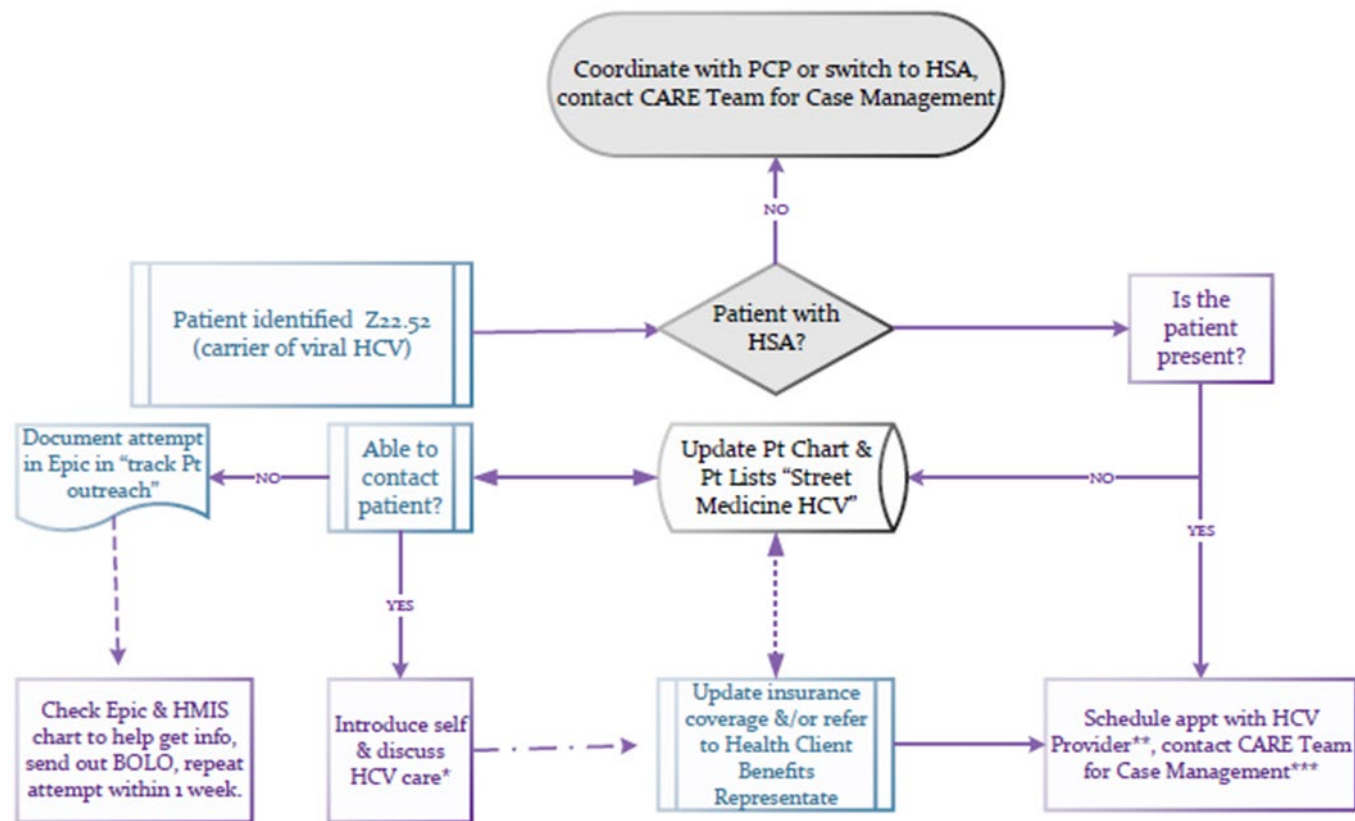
Coordinate with PCP or switch to HSA, contact CARE Team for Case Management

NO

Patient identified Z22.52 (carrier of viral HCV)

Patient with HSA?

Is the patient present?

Document attempt in Epic in "track Pt outreach"

NO

Able to contact patient?

Update Pt Chart & Pt Lists "Street Medicine HCV"

NO

YES

YES

Check Epic & HMIS chart to help get info, send out BOLO, repeat attempt within 1 week.

Introduce self & discuss HCV care*

Update insurance coverage &/or refer to Health Client Benefits Representate

Schedule appt with HCV Provider**, contact CARE Team for Case Management***